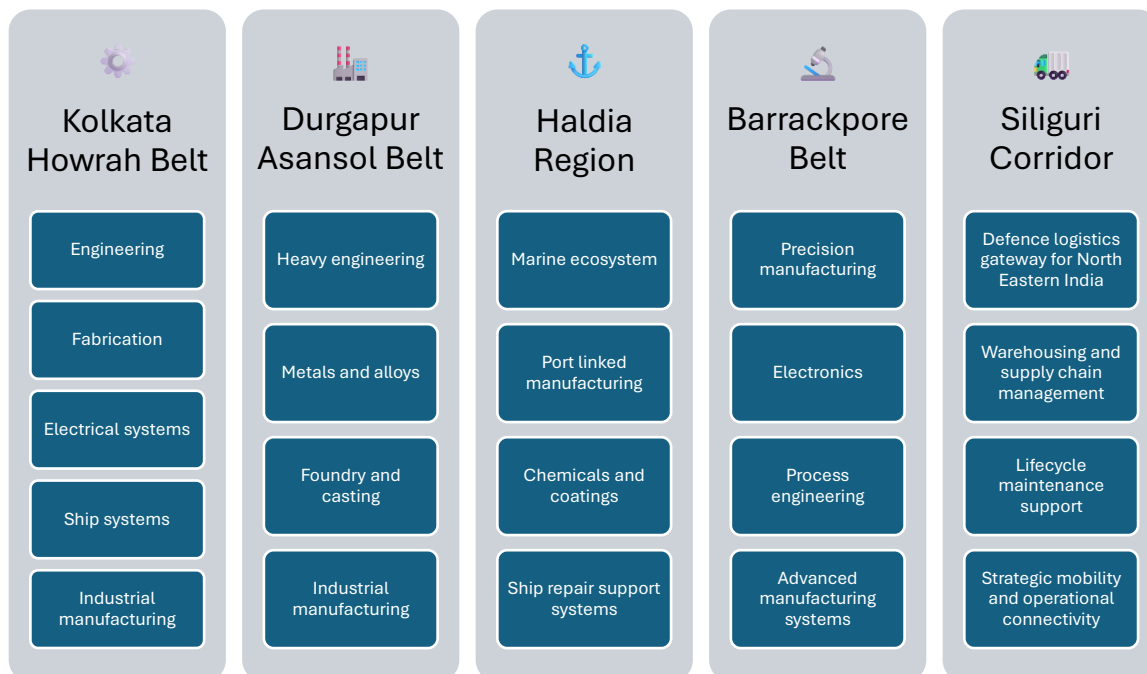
Kolkata Howrah Belt

Engineering

Fabrication

Electrical systems

Ship systems

Industrial manufacturing

Durgapur Asansol Belt

Heavy engineering

Metals and alloys

Foundry and casting

Industrial manufacturing

Haldia Region

Marine ecosystem

Port linked manufacturing

Chemicals and coatings

Ship repair support systems

Barrackpore Belt

Precision manufacturing

Electronics

Process engineering

Advanced manufacturing systems

Siliguri Corridor

Defence logistics gateway for North Eastern India

Warehousing and supply chain management

Lifecycle maintenance support

Strategic mobility and operational connectivity